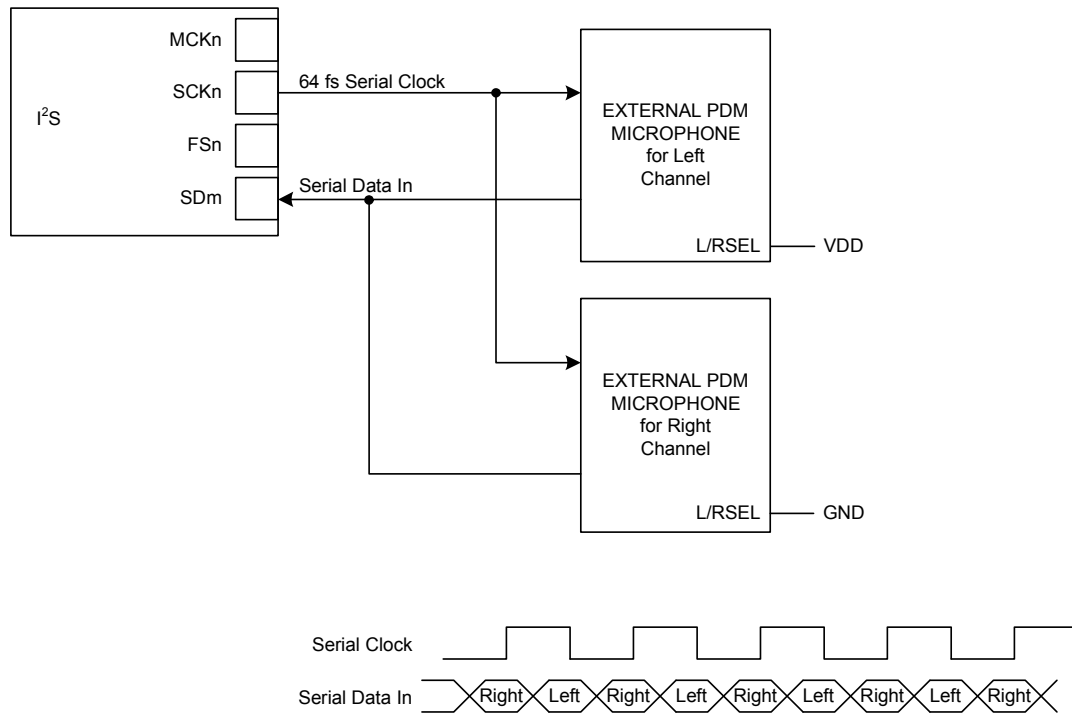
MCKn

SCKn

$I^2S$

FSn

SDm

64 fs Serial Clock

Serial Data In

EXTERNAL PDM MICROPHONE for Left Channel

L/RSEL

VDD

EXTERNAL PDM MICROPHONE for Right Channel

L/RSEL

GND

Serial Clock

Serial Data In

Right Left Right Left Right Left Right Left Right